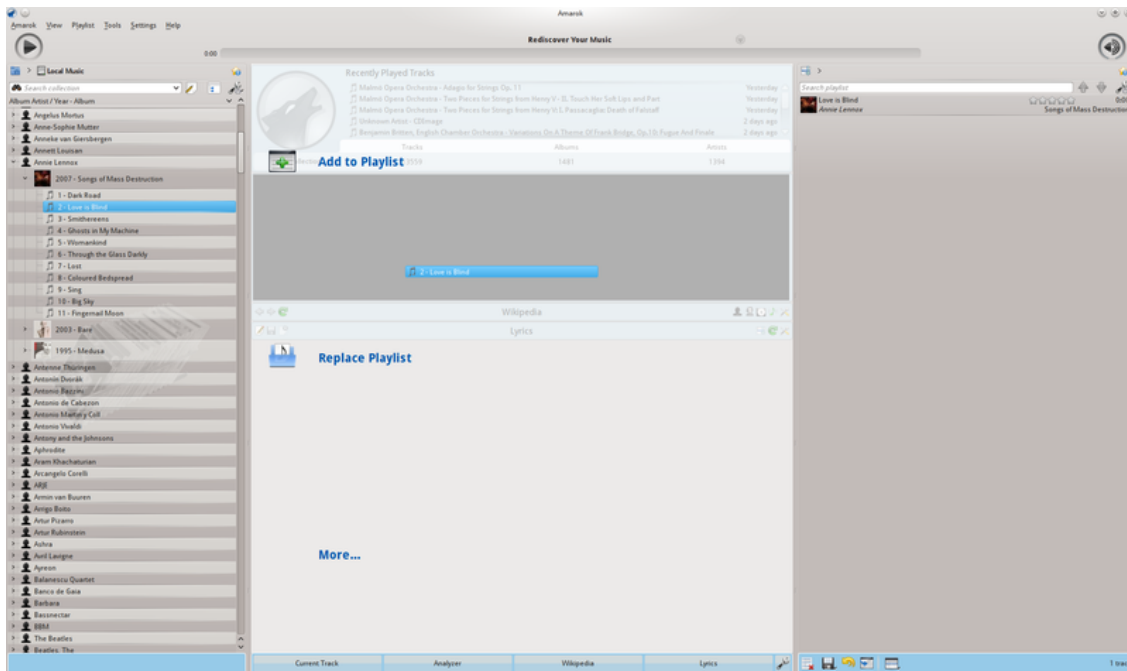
Amarok

Amarok View Playlist Tools Settings Help

Rediscover Your Music

0:00

> Local Music

Search collection

Album Artist / Year - Album

Angelus Mortus
Anne-Sophie Mutter
Anneke van Giersbergen
Annett Louisan
Annie Lennox
2007 - Songs of Mass Destruction
1 - Dark Road
2 - Love is Blind
3 - Smithereens
4 - Ghosts in My Machine
5 - Womankind
6 - Through the Glass Darkly
7 - Lost
8 - Coloured Bedspread
9 - Sing
10 - Big Sky
11 - Fingernail Moon
2003 - Bare
1995 - Medusa
Antenne Thüringen
Antonín Dvořák
Antonio Bazzini
Antonio de Cabezon
Antonio Martin y Coll
Antonio Vivaldi
Antony and the Johnsons
Aphrodite
Aram Khachaturian
Arcangelo Corelli
ARJE
Armin van Buuren
Arrigo Boito
Artur Pizarro
Artur Rubinstein
Ashra
Avril Lavigne
Ayreon
Balanescu Quartet
Banco de Gaia
Barbara
Bassnectar
BBM
The Beatles
Beatles, The

Recently Played Tracks

Malmö Opera Orchestra - Adagio for Strings Op. 11 Yesterday
Malmö Opera Orchestra - Two Pieces for Strings from Henry V - II. Touch Her Soft Lips and Part Yesterday
Malmö Opera Orchestra - Two Pieces for Strings from Henry V: I. Passacaglia: Death of Falstaff Yesterday
Unknown Artist - CDImage 2 days ago
Benjamin Britten, English Chamber Orchestra - Variations On A Theme Of Frank Bridge, Op.10: Fugue And Finale 2 days ago

| Tracks | Albums | Artists |
|---|---|---|
| 3559 | 1481 | 1394 |

Add to Playlist

2 - Love is Blind

Wikipedia

Lyrics

Replace Playlist

More...

Current Track | Analyzer | Wikipedia | Lyrics

Search playlist

Love is Blind
Annie Lennox
Songs of Mass Destruction

1 track